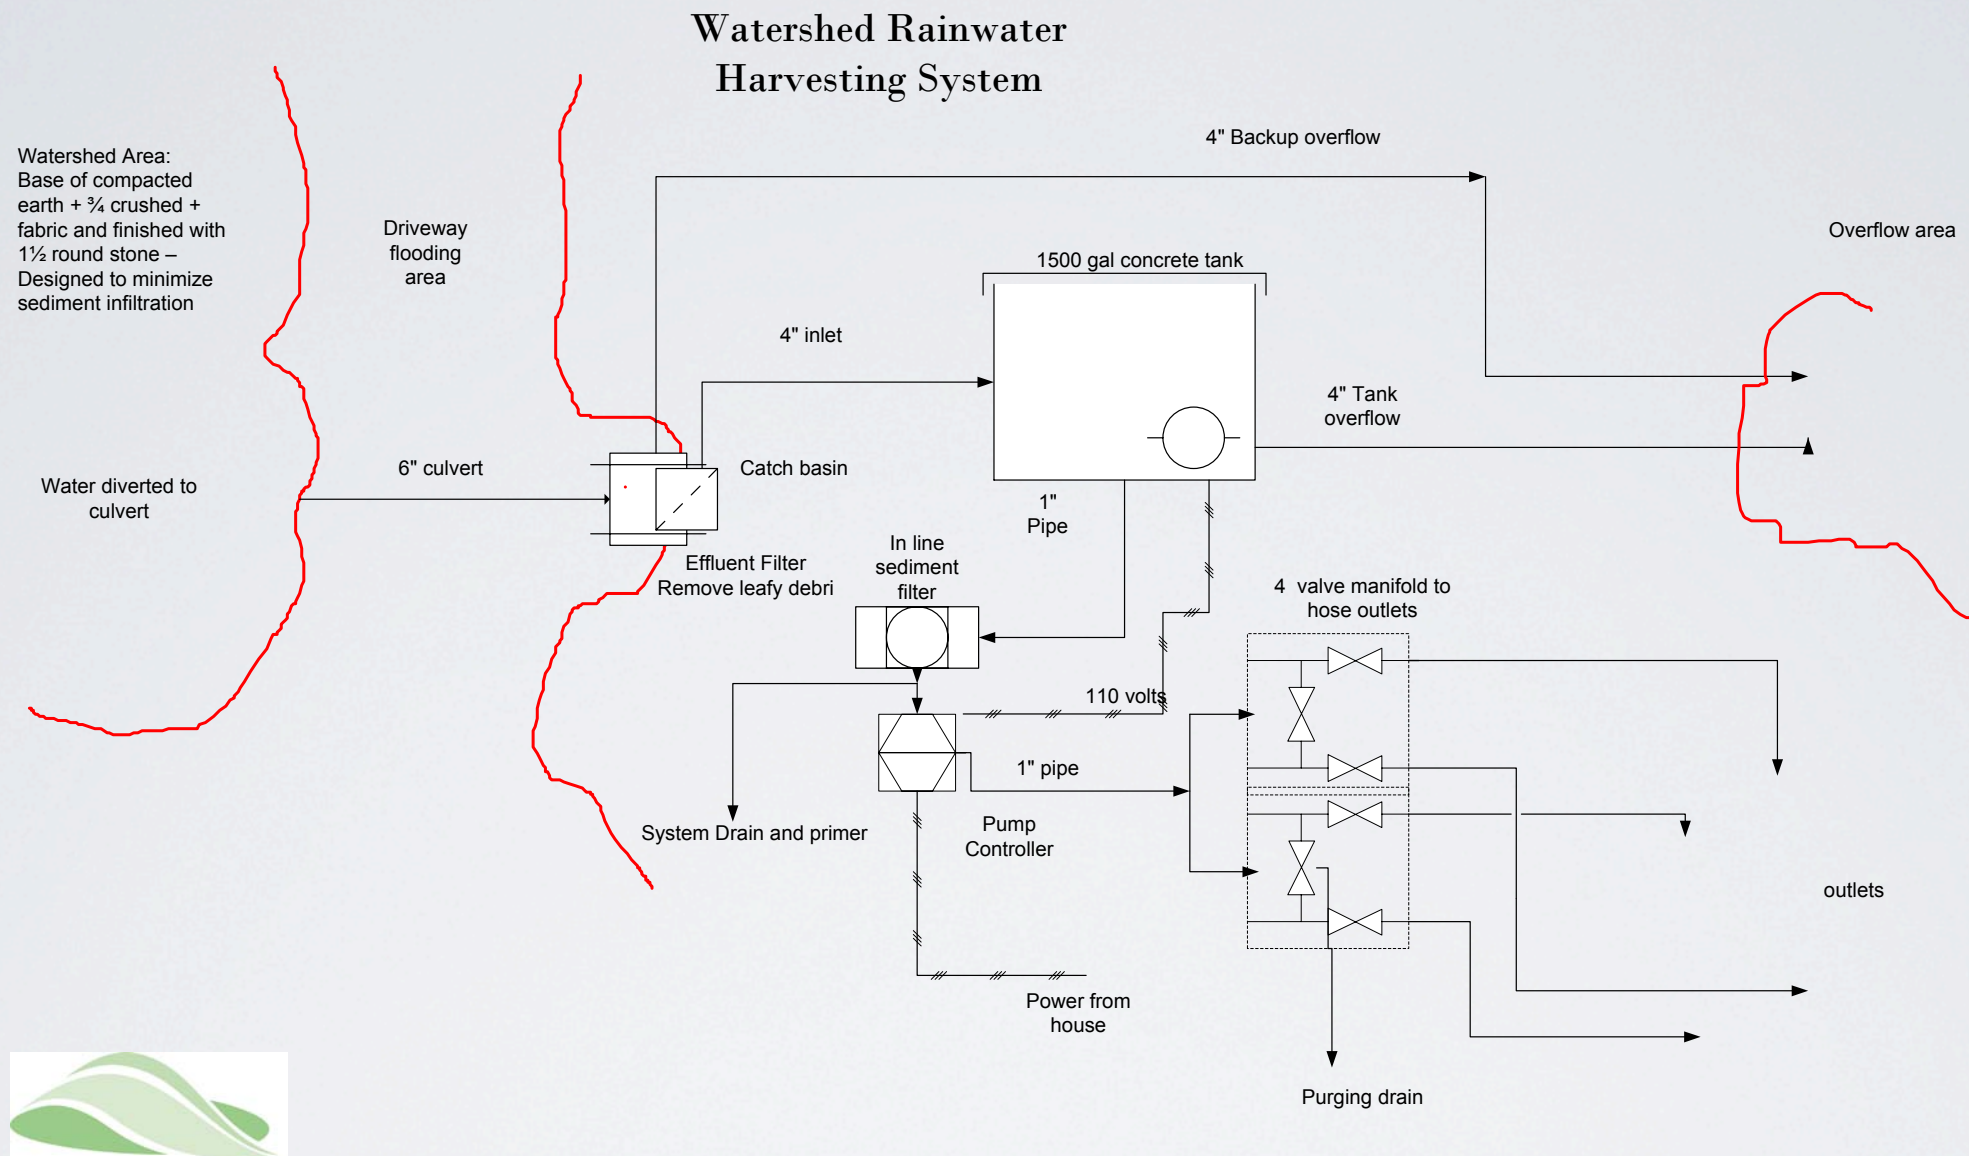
Watershed Rainwater Harvesting System

Watershed Area: Base of compacted earth + ¾ crushed + fabric and finished with 1½ round stone – Designed to minimize sediment infiltration

Driveway flooding area

4" Backup overflow

Overflow area

1500 gal concrete tank

4" inlet

4" Tank overflow

6" culvert

Catch basin

Water diverted to culvert

1" Pipe

Effluent Filter Remove leafy debri

In line sediment filter

4 valve manifold to hose outlets

110 volts

1" pipe

System Drain and primer

Pump Controller

outlets

Power from house

Purging drain